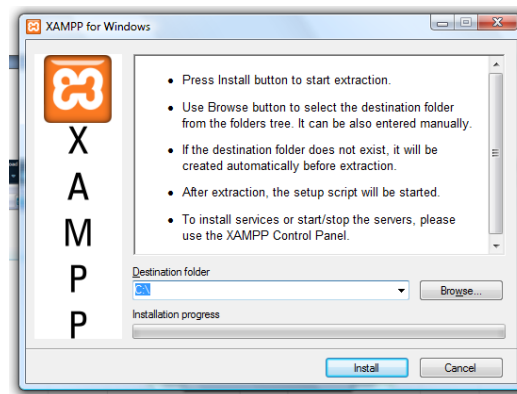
XAMPP for Windows

X
A
M
P
P

• Press Install button to start extraction.

• Use Browse button to select the destination folder from the folders tree. It can be also entered manually.

• If the destination folder does not exist, it will be created automatically before extraction.

• After extraction, the setup script will be started.

• To install services or start/stop the servers, please use the XAMPP Control Panel.

Destination folder

C:\

Browse...

Installation progress

Install

Cancel